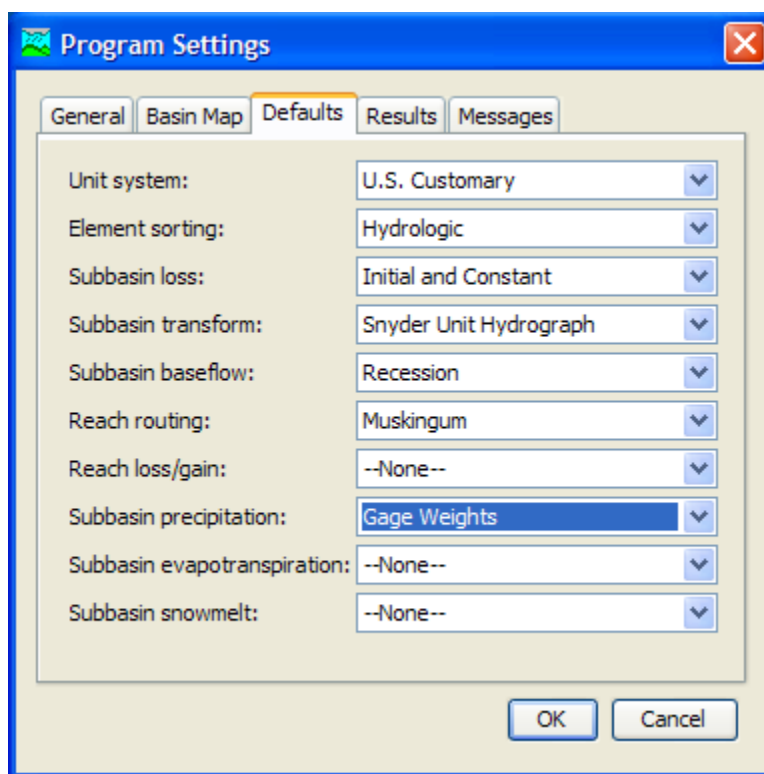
Program Settings

General | Basin Map | Defaults | Results | Messages

Unit system: U.S. Customary

Element sorting: Hydrologic

Subbasin loss: Initial and Constant

Subbasin transform: Snyder Unit Hydrograph

Subbasin baseflow: Recession

Reach routing: Muskingum

Reach loss/gain: --None--

Subbasin precipitation: Gage Weights

Subbasin evapotranspiration: --None--

Subbasin snowmelt: --None--

OK Cancel